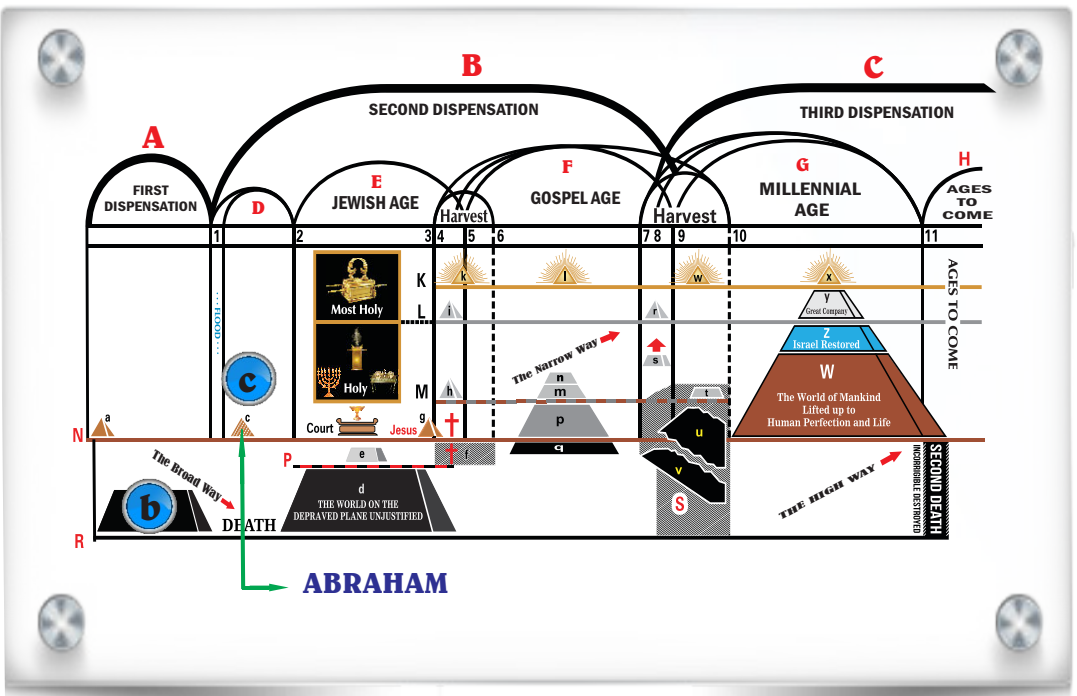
A

B

C

SECOND DISPENSATION

THIRD DISPENSATION

FIRST DISPENSATION

D

E

JEWISH AGE

Harvest

F

GOSPEL AGE

Harvest

G

MILLENNIAL AGE

H

AGES TO COME

1 2 3 4 5 6 7 8 9 10 11

FLOOD

K

k

l

w

x

AGES TO COME

Most Holy

L

i

r

y

Great Company

Z

Israel Restored

Holy

The Narrow Way

s

W

The World of Mankind Lifted up to Human Perfection and Life

c

M

h

n

m

t

p

N

a

c

Court

g

Jesus

q

u

v

f

P

e

d

THE WORLD ON THE DEPRAVED PLANE UNJUSTIFIED

The Broad Way

b

DEATH

S

THE HIGH WAY

SECOND DEATH

INCORRIGIBLE DESTROYED

R

ABRAHAM